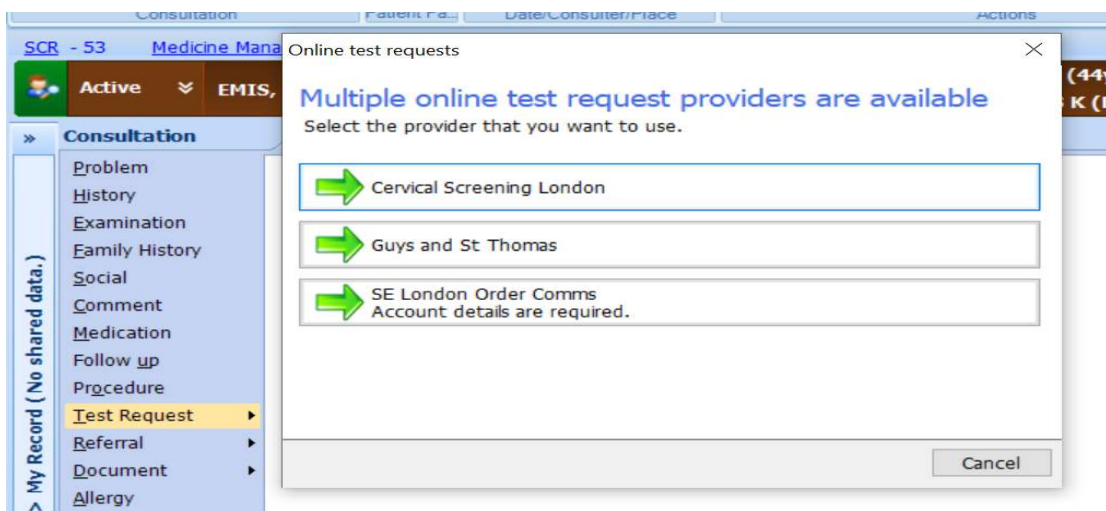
Consultation | Patient Fa... | Date/Consulter/Place | Actions

SCR - 53 Medicine Mana

Active EMIS,

(44 K (

Consultation

Problem
History
Examination
Family History
Social
Comment
Medication
Follow up
Procedure
Test Request
Referral
Document
Allergy

My Record ( No shared data.)

Online test requests

Multiple online test request providers are available

Select the provider that you want to use.

Cervical Screening London

Guys and St Thomas

SE London Order Comms
Account details are required.

Cancel